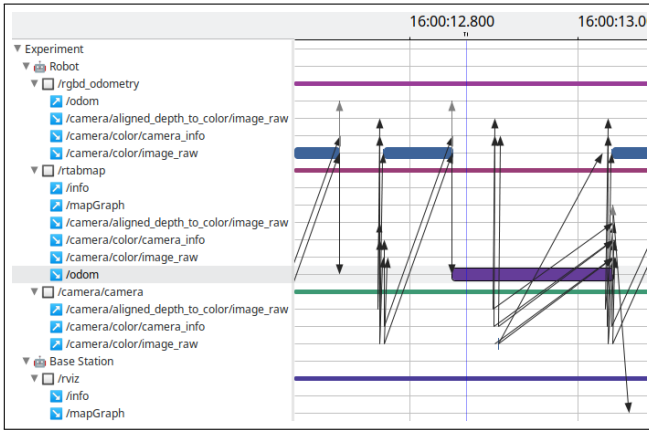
16:00:12.800
16:00:13.0

Experiment
Robot
/rgbd_odometry
/odom
/camera/aligned_depth_to_color/image_raw
/camera/color/camera_info
/camera/color/image_raw
/rtabmap
/info
/mapGraph
/camera/aligned_depth_to_color/image_raw
/camera/color/camera_info
/camera/color/image_raw
/odom
/camera/camera
/camera/aligned_depth_to_color/image_raw
/camera/color/camera_info
/camera/color/image_raw
Base Station
/rviz
/info
/mapGraph